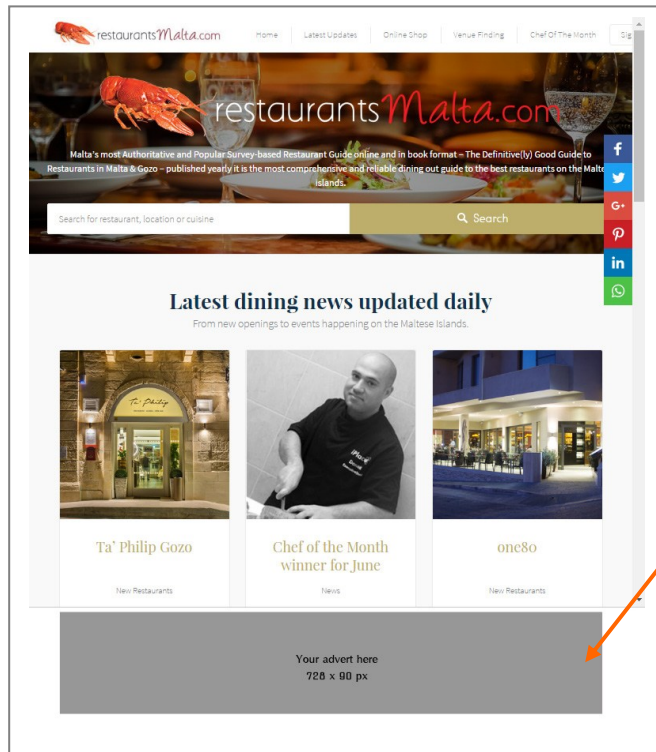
restaurantsMalta.com

Home | Latest Updates | Online Shop | Venue Finding | Chef Of The Month | Sig

restaurantsMalta.com

Malta's most Authoritative and Popular Survey-based Restaurant Guide online and in book format – The Definitive(ly) Good Guide to Restaurants in Malta & Gozo – published yearly it is the most comprehensive and reliable dining out guide to the best restaurants on the Malte islands.

Search for restaurant, location or cuisine

Search

f
G+
in

Latest dining news updated daily

From new openings to events happening on the Maltese Islands.

Ta' Philip

Ta' Philip Gozo

New Restaurants

Chef of the Month winner for June

News

one80

New Restaurants

Your advert here
728 x 90 px